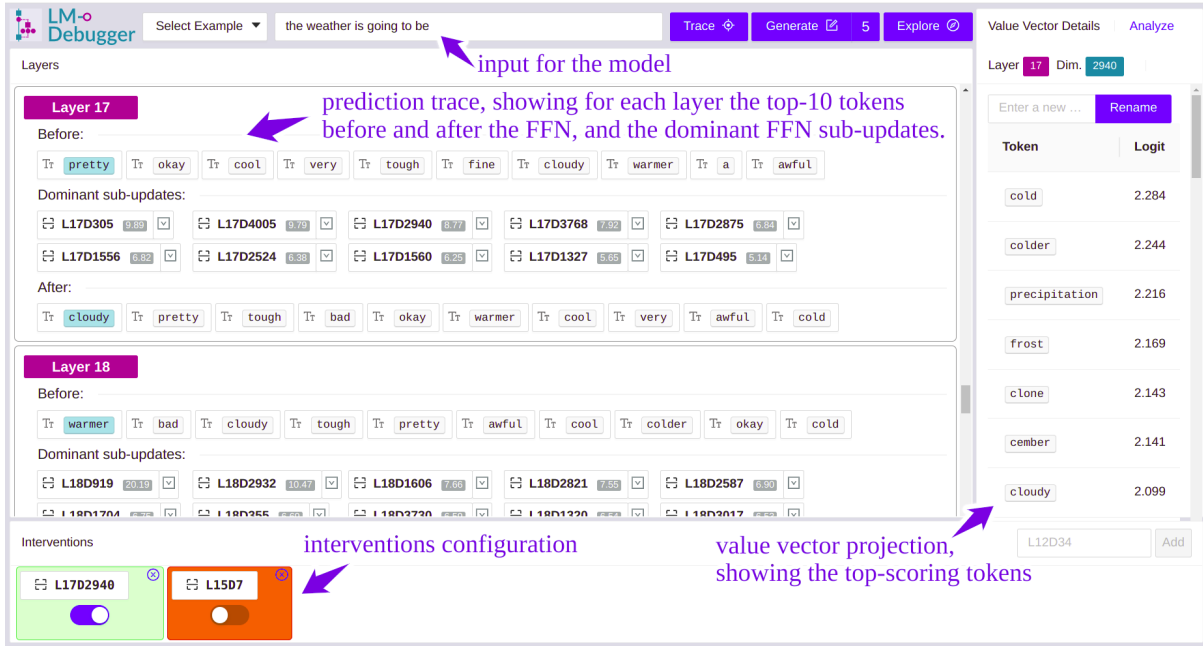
LM-Debugger

Select Example

the weather is going to be

Trace

Generate 5

Explore

input for the model

Layers

Layer 17

prediction trace, showing for each layer the top-10 tokens before and after the FFN, and the dominant FFN sub-updates.

Before:

| pretty | okay | cool | very | tough | fine | cloudy | warmer | a | awful |
|---|---|---|---|---|---|---|---|---|---|

Dominant sub-updates:

| L17D305 9.89 | L17D4005 9.79 | L17D2940 8.77 | L17D3768 7.92 | L17D2875 6.84 |
|---|---|---|---|---|
| L17D1556 6.82 | L17D2524 6.38 | L17D1560 6.25 | L17D1327 5.65 | L17D495 5.14 |

After:

| cloudy | pretty | tough | bad | okay | warmer | cool | very | awful | cold |
|---|---|---|---|---|---|---|---|---|---|

Layer 18

Before:

| warmer | bad | cloudy | tough | pretty | awful | cool | colder | okay | cold |
|---|---|---|---|---|---|---|---|---|---|

Dominant sub-updates:

| L18D919 20.19 | L18D2932 10.47 | L18D1606 7.66 | L18D2821 7.55 | L18D2587 6.90 |
|---|---|---|---|---|
| L18D1704 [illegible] | L18D355 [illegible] | L18D3730 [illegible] | L18D1320 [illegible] | L18D3017 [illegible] |

Interventions

interventions configuration

L17D2940

L15D7

Value Vector Details

Analyze

Layer 17 Dim. 2940

Enter a new ...

Rename

| Token | Logit |
|---|---|
| cold | 2.284 |
| colder | 2.244 |
| precipitation | 2.216 |
| frost | 2.169 |
| clone | 2.143 |
| cember | 2.141 |
| cloudy | 2.099 |

value vector projection, showing the top-scoring tokens

L12D34

Add